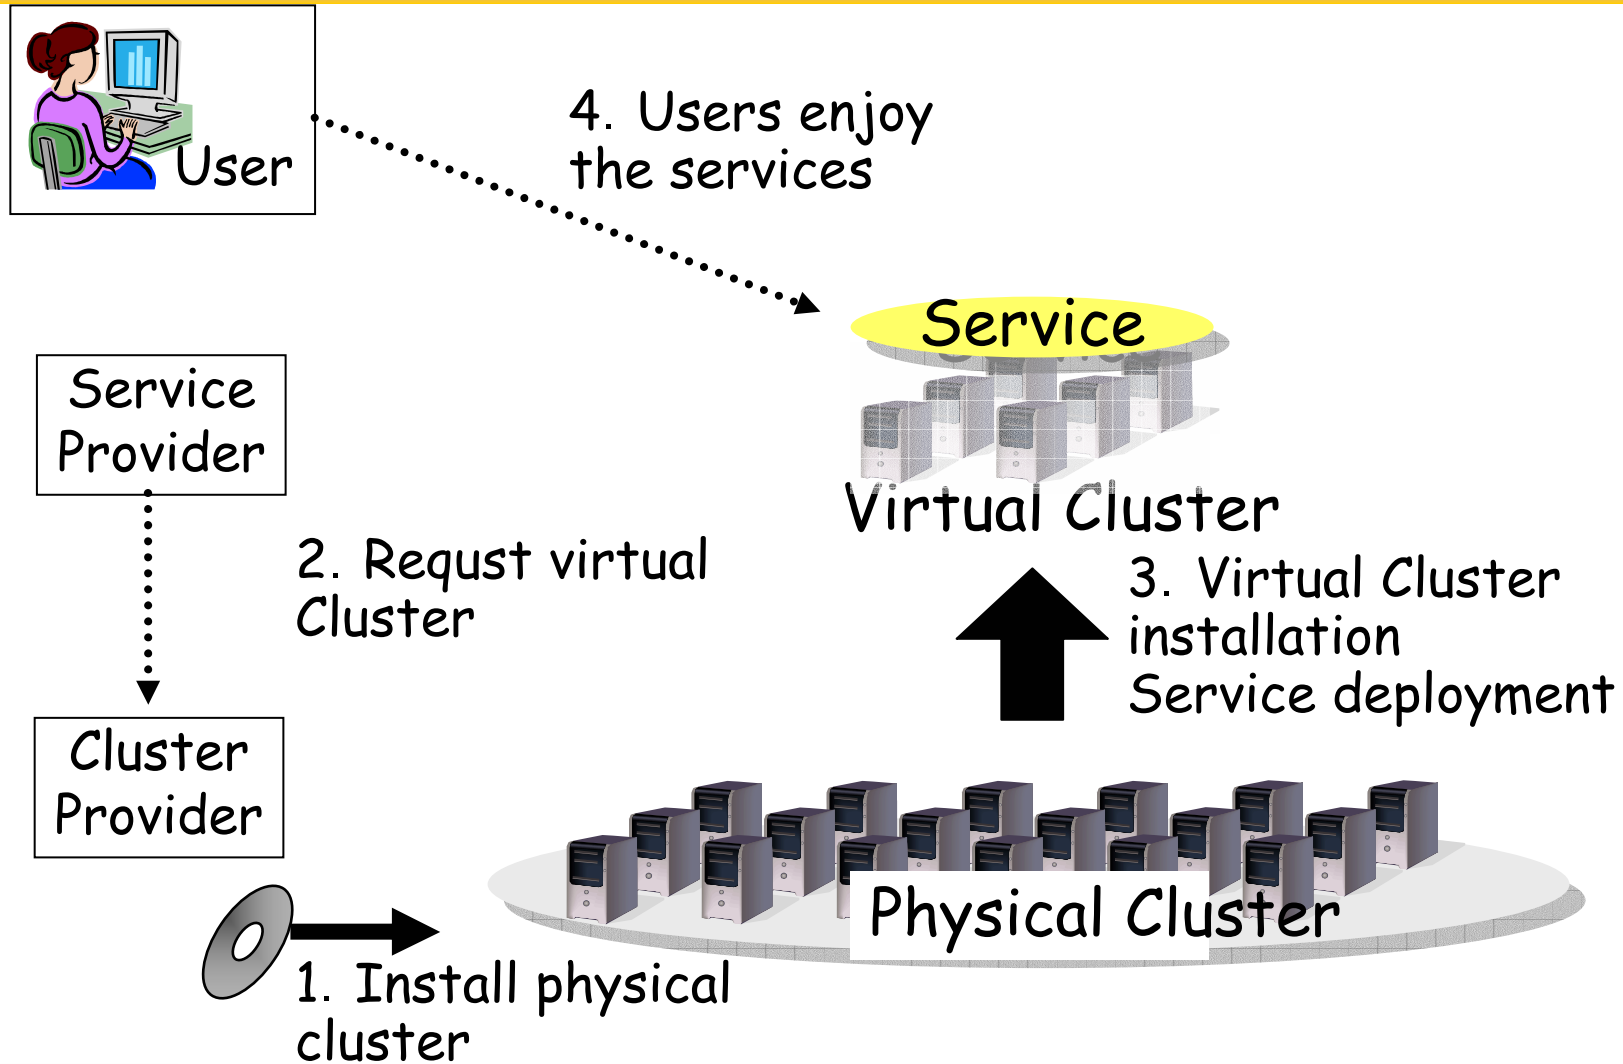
User

4. Users enjoy the services

Service

Virtual Cluster

Service Provider

2. Requst virtual Cluster

3. Virtual Cluster installation Service deployment

Cluster Provider

Physical Cluster

1. Install physical cluster